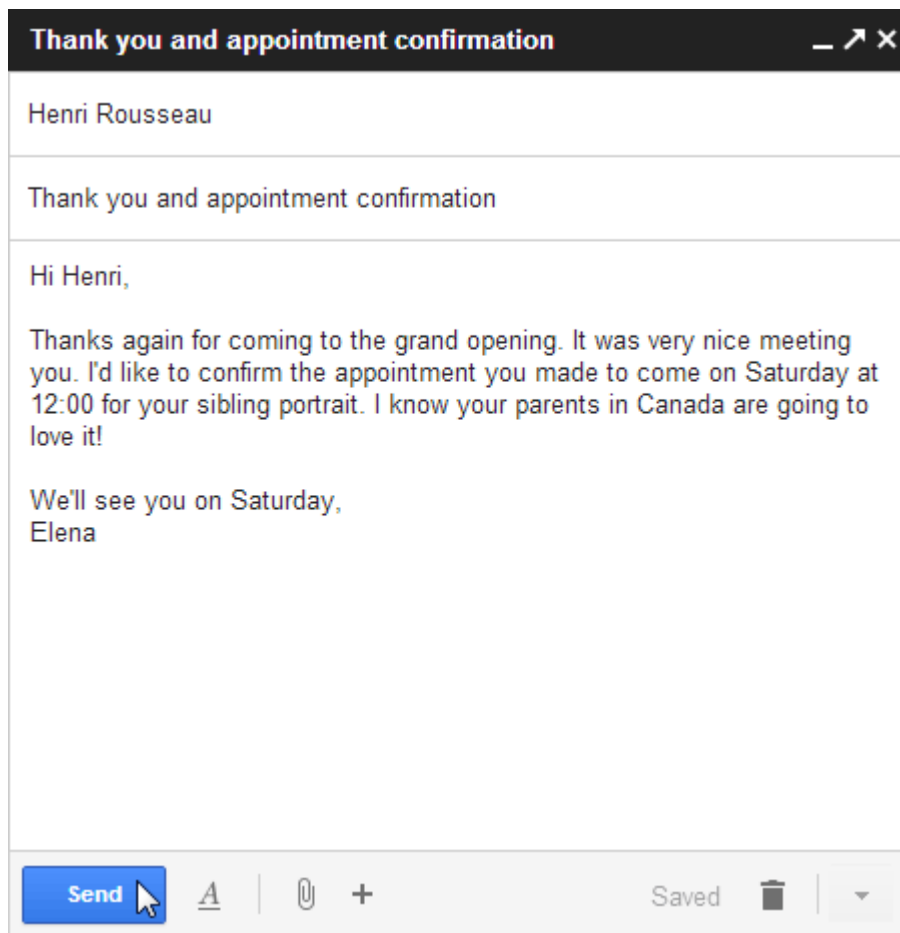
Thank you and appointment confirmation

Henri Rousseau

Thank you and appointment confirmation

Hi Henri,

Thanks again for coming to the grand opening. It was very nice meeting you. I'd like to confirm the appointment you made to come on Saturday at 12:00 for your sibling portrait. I know your parents in Canada are going to love it!

We'll see you on Saturday,
Elena

Send A + Saved